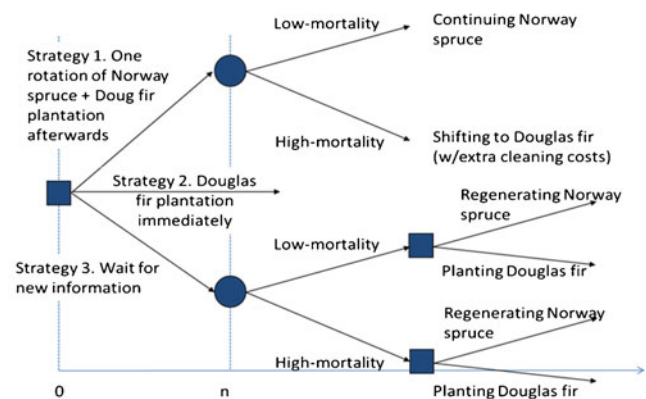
Strategy 1. One rotation of Norway spruce + Doug fir plantation afterwards

Low-mortality

Continuing Norway spruce

High-mortality

Shifting to Douglas fir (w/extra cleaning costs)

Strategy 2. Douglas fir plantation immediately

Low-mortality

Regenerating Norway spruce

Planting Douglas fir

Strategy 3. Wait for new information

High-mortality

Regenerating Norway spruce

Planting Douglas fir

0

n